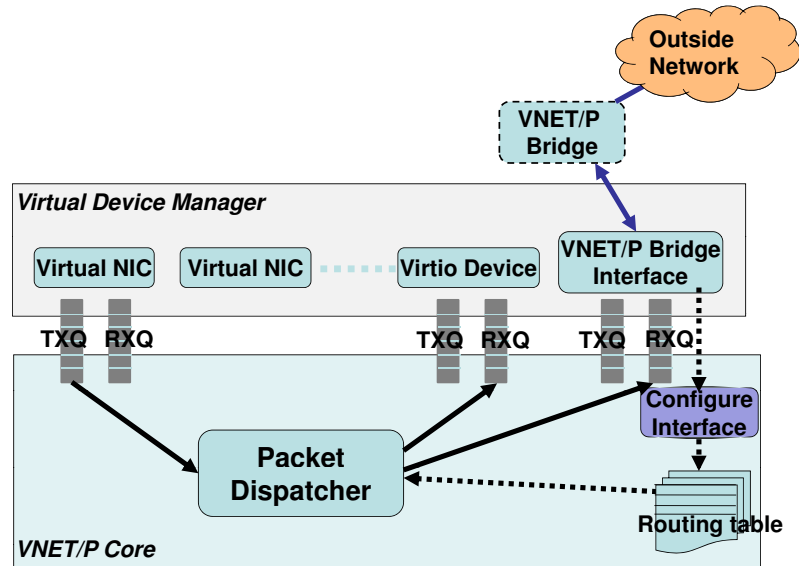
Outside Network

VNET/P Bridge

Virtual Device Manager

Virtual NIC

Virtual NIC

Virtio Device

VNET/P Bridge Interface

TXQ RXQ

TXQ RXQ

TXQ RXQ

Configure Interface

Packet Dispatcher

Routing table

VNET/P Core